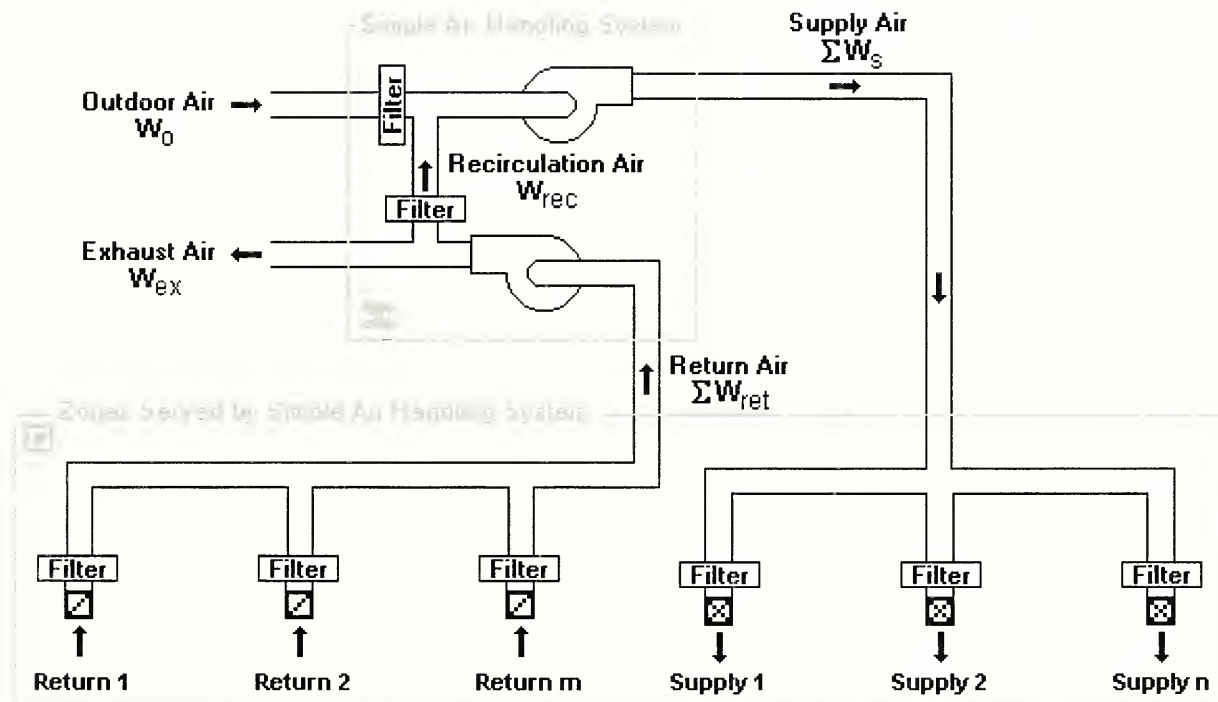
Simple Air Handling System

Supply Air
$\Sigma W_s$

Outdoor Air
$W_o$

Filter

Recirculation Air
$W_{rec}$

Filter

Exhaust Air
$W_{ex}$

Return Air
$\Sigma W_{ret}$

Zones Served by Simple Air Handling System

Filter

Filter

Filter

Filter

Filter

Filter

Return 1

Return 2

Return m

Supply 1

Supply 2

Supply n